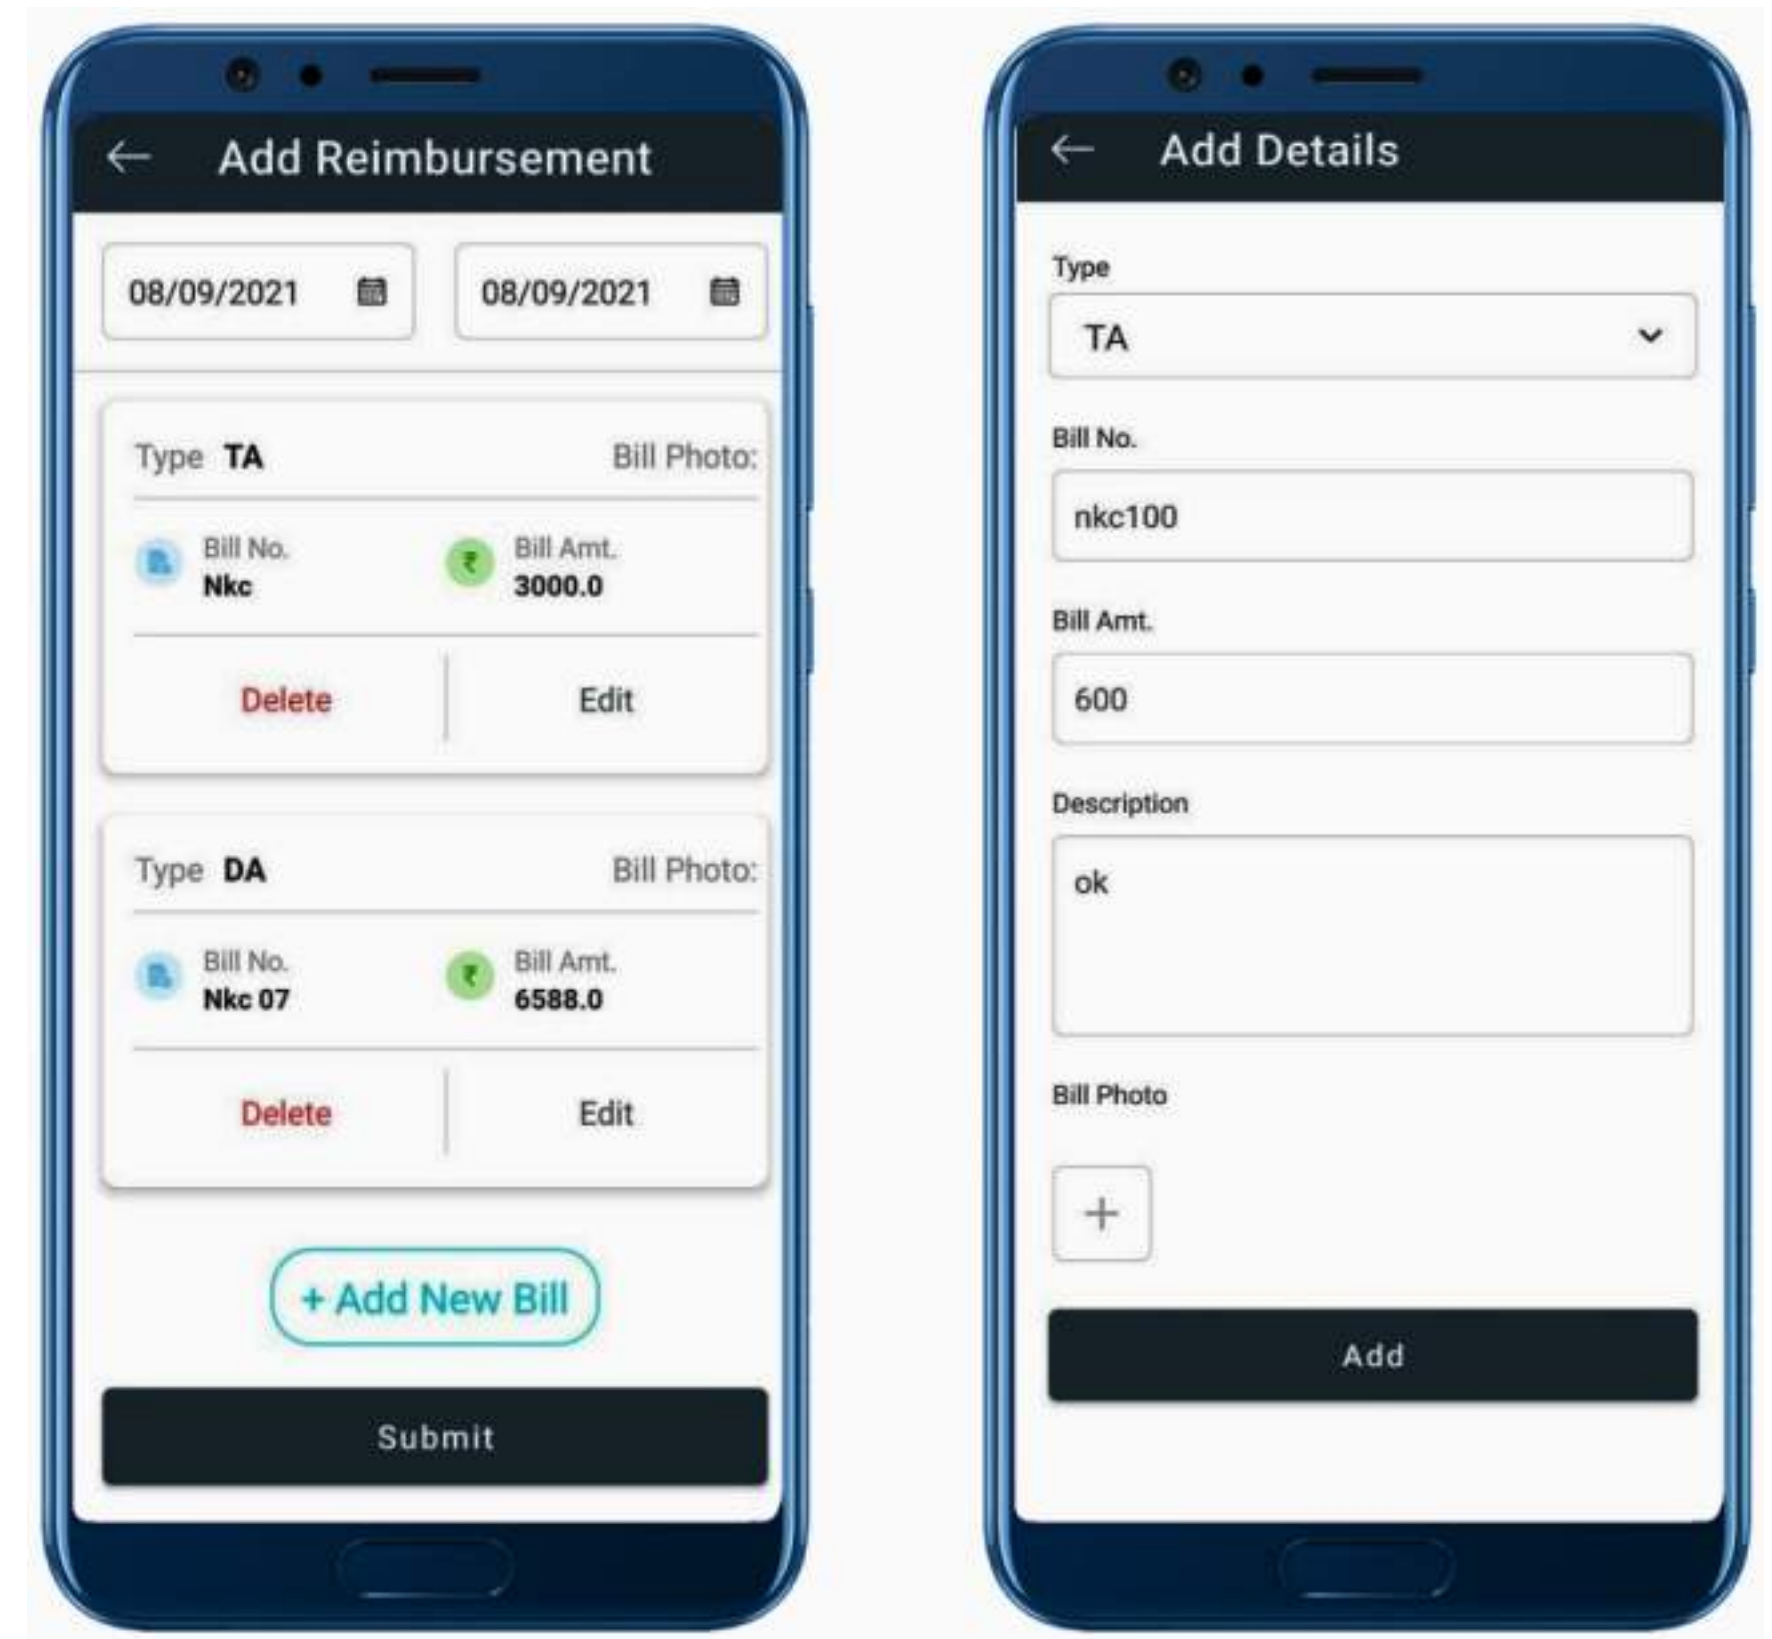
← Add Reimbursement

08/09/2021

08/09/2021

Type TA

Bill Photo:

Bill No.
Nkc

₹ Bill Amt.
3000.0

Delete

Edit

Type DA

Bill Photo:

Bill No.
Nkc 07

₹ Bill Amt.
6588.0

Delete

Edit

+ Add New Bill

Submit

← Add Details

Type

TA

Bill No.

nkc100

Bill Amt.

600

Description

ok

Bill Photo

+

Add